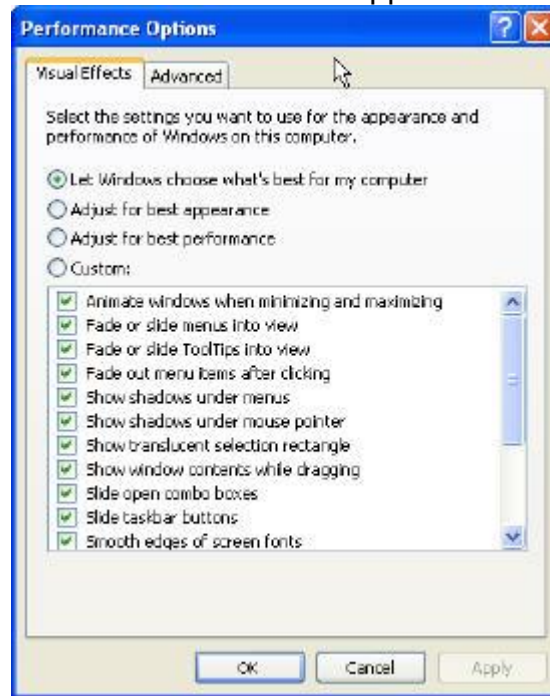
Performance Options

Visual Effects Advanced

Select the settings you want to use for the appearance and performance of Windows on this computer.

Let Windows choose what's best for my computer
Adjust for best appearance
Adjust for best performance
Custom:

Animate windows when minimizing and maximizing
Fade or slide menus into view
Fade or slide ToolTips into view
Fade out menu items after clicking
Show shadows under menus
Show shadows under mouse pointer
Show translucent selection rectangle
Show window contents while dragging
Slide open combo boxes
Slide taskbar buttons
Smooth edges of screen fonts

OK Cancel Apply